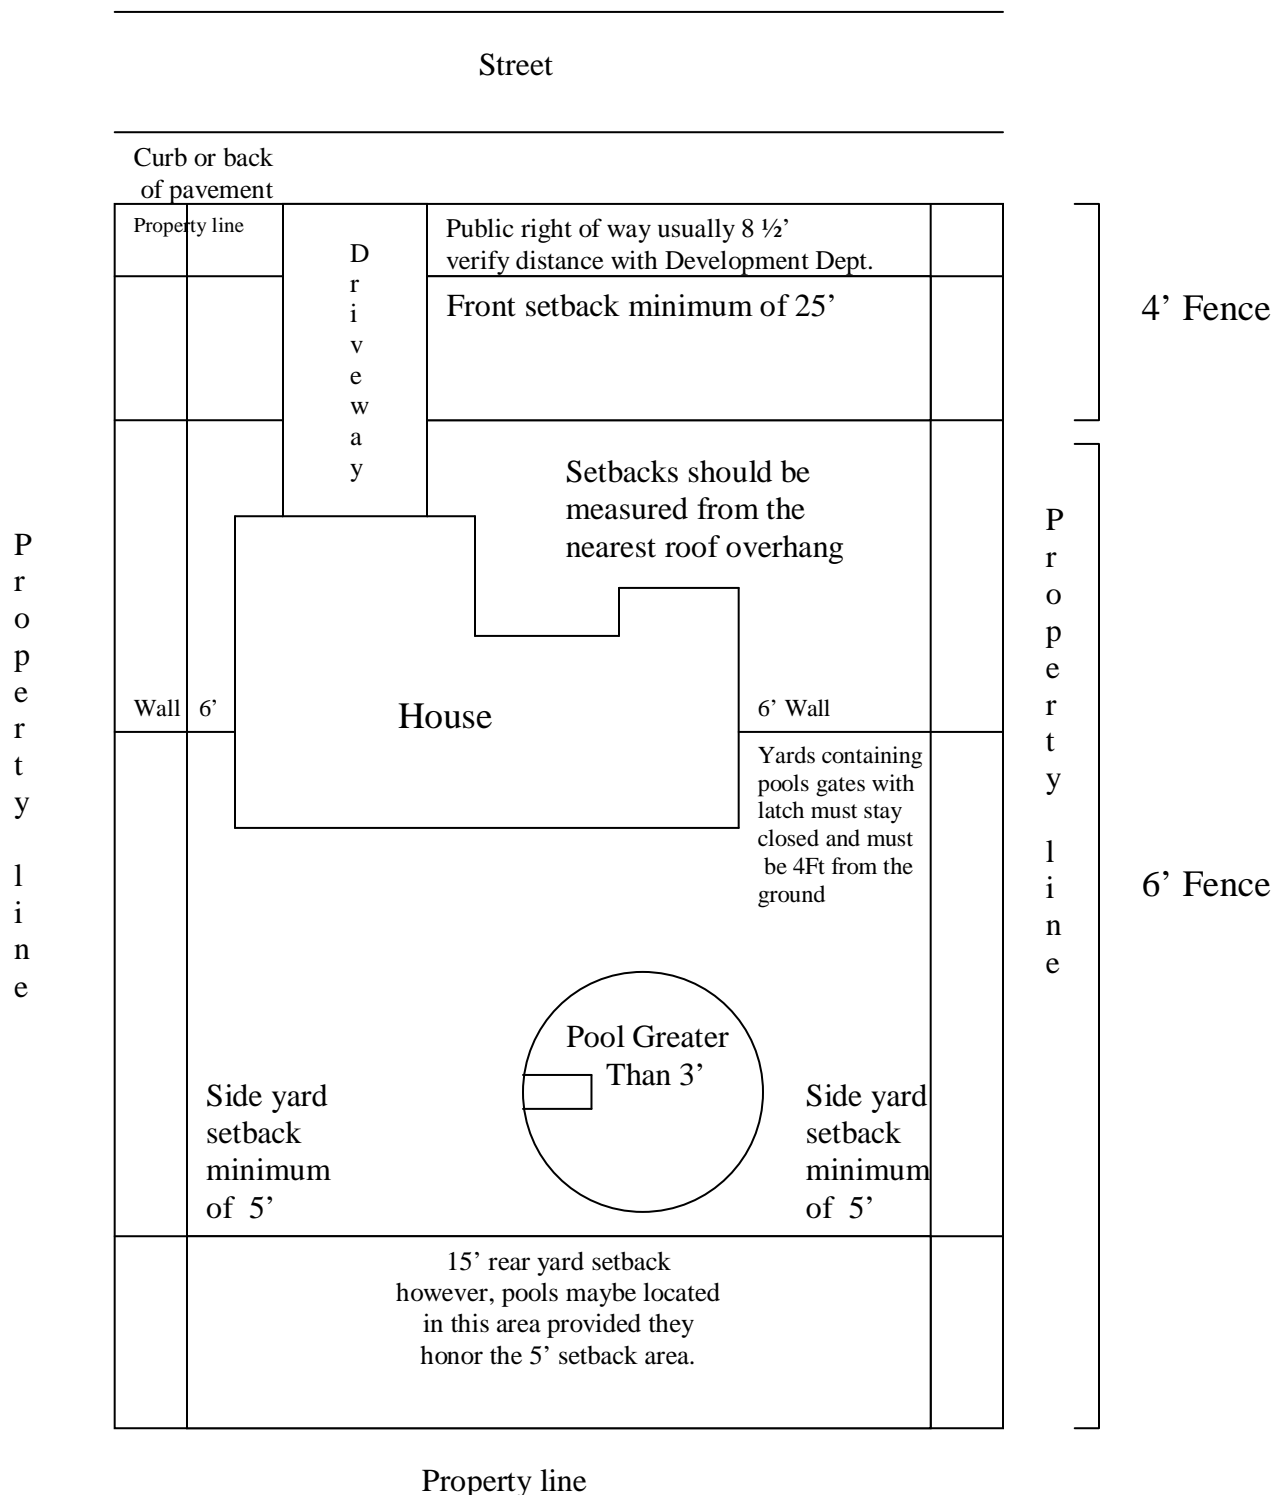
Street

Curb or back of pavement

Property line

Driveway

Public right of way usually 8 ½' verify distance with Development Dept.

Front setback minimum of 25'

4' Fence

Setbacks should be measured from the nearest roof overhang

Property line

Property line

Wall 6'

House

6' Wall

Yards containing pools gates with latch must stay closed and must be 4Ft from the ground

6' Fence

Pool Greater Than 3'

Side yard setback minimum of 5'

Side yard setback minimum of 5'

15' rear yard setback however, pools maybe located in this area provided they honor the 5' setback area.

Property line